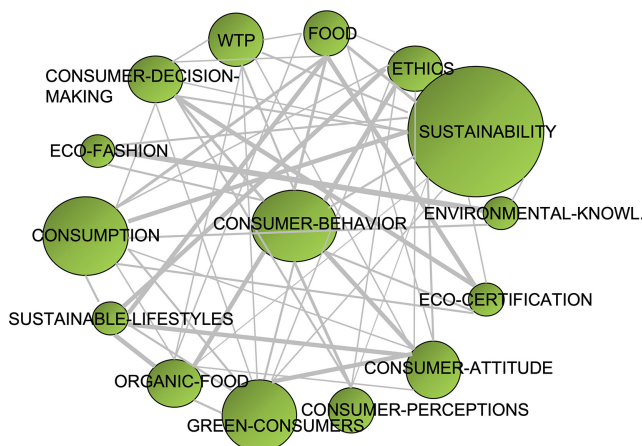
WTP
FOOD
ETHICS
CONSUMER-DECISION-MAKING
SUSTAINABILITY
ECO-FASHION
ENVIRONMENTAL-KNOWL
CONSUMER-BEHAVIOR
CONSUMPTION
ECO-CERTIFICATION
SUSTAINABLE-LIFESTYLES
CONSUMER-ATTITUDE
ORGANIC-FOOD
CONSUMER-PERCEPTIONS
GREEN-CONSUMERS